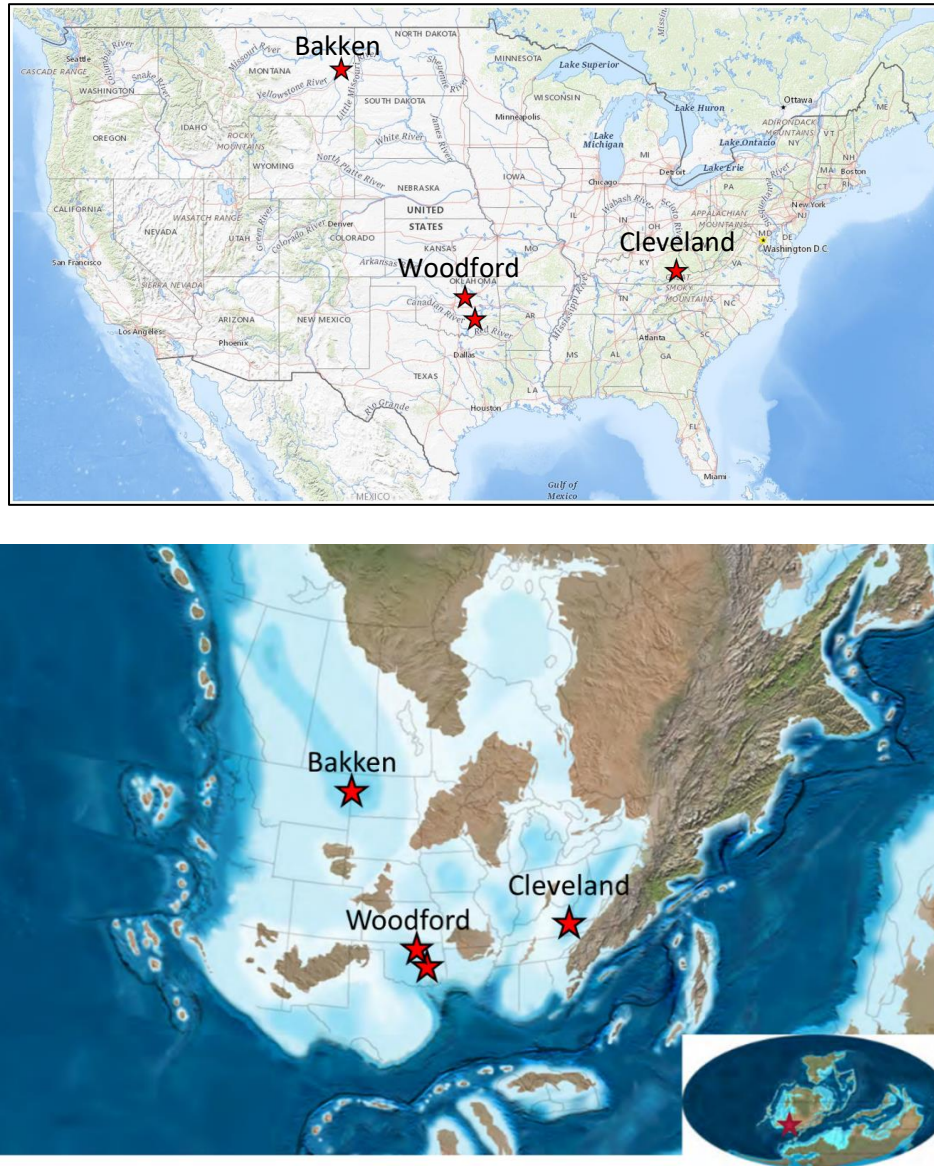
Bakken

Woodford

Cleveland

Seattle
CASCADE RANGE
WASHINGTON
Snake River
Missouri River
MONTANA
Yellowstone River
NORTH DAKOTA
SOUTH DAKOTA
MINNESOTA
Lake Superior
WISCONSIN
Minneapolis
Lake Huron
Ottawa
ADIRONDACK MOUNTAINS
ME
VT
NH
OREGON
IDAHO
ROCKY MOUNTAINS
WYOMING
White River
James River
Lake Michigan
MI
Detroit
Lake Ontario
NY
MA
Boston
North Platte River
NEBRASKA
IOWA
Chicago
Lake Erie
PA
CT
RI
CALIFORNIA
NEVADA
WASATCH RANGE
UTAH
Denver
COLORADO
Colorado River
Green River
UNITED STATES
KANSAS
Arkansas
MO
IL
IN
OH
Wabash River
Scioto River
APPALACHIAN MOUNTAINS
New York
NJ
DE
MD
Washington D C
San Francisco
SIERRA NEVADA
OKLAHOMA
KY
VA
WV
Canadian River
Red River
TN
SMOKY MOUNTAINS
NC
ARIZONA
NEW MEXICO
AR
Mississippi River
SC
Los Angeles
Phoenix
Dallas
MS
AL
GA
Atlanta
TEXAS
LA
Rio Grande
Houston
FL
Miami
MEXICO
Gulf of Mexico

Bakken

Cleveland

Woodford